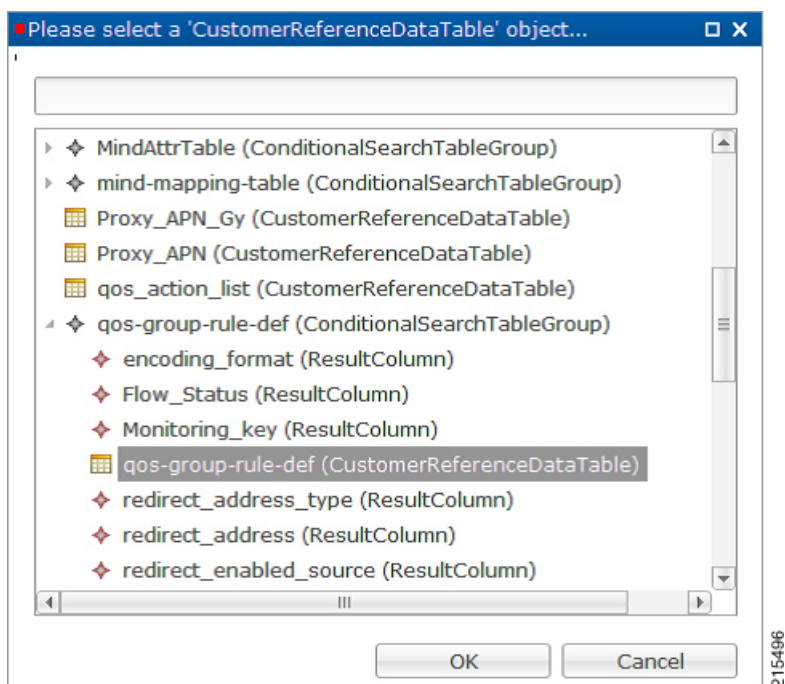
Please select a 'CustomerReferenceDataTable' object...

MindAttrTable (ConditionalSearchTableGroup)
mind-mapping-table (ConditionalSearchTableGroup)
Proxy_APN_Gy (CustomerReferenceDataTable)
Proxy_APN (CustomerReferenceDataTable)
qos_action_list (CustomerReferenceDataTable)
qos-group-rule-def (ConditionalSearchTableGroup)
encoding_format (ResultColumn)
Flow_Status (ResultColumn)
Monitoring_key (ResultColumn)
qos-group-rule-def (CustomerReferenceDataTable)
redirect_address_type (ResultColumn)
redirect_address (ResultColumn)
redirect_enabled_source (ResultColumn)

OK
Cancel

315496